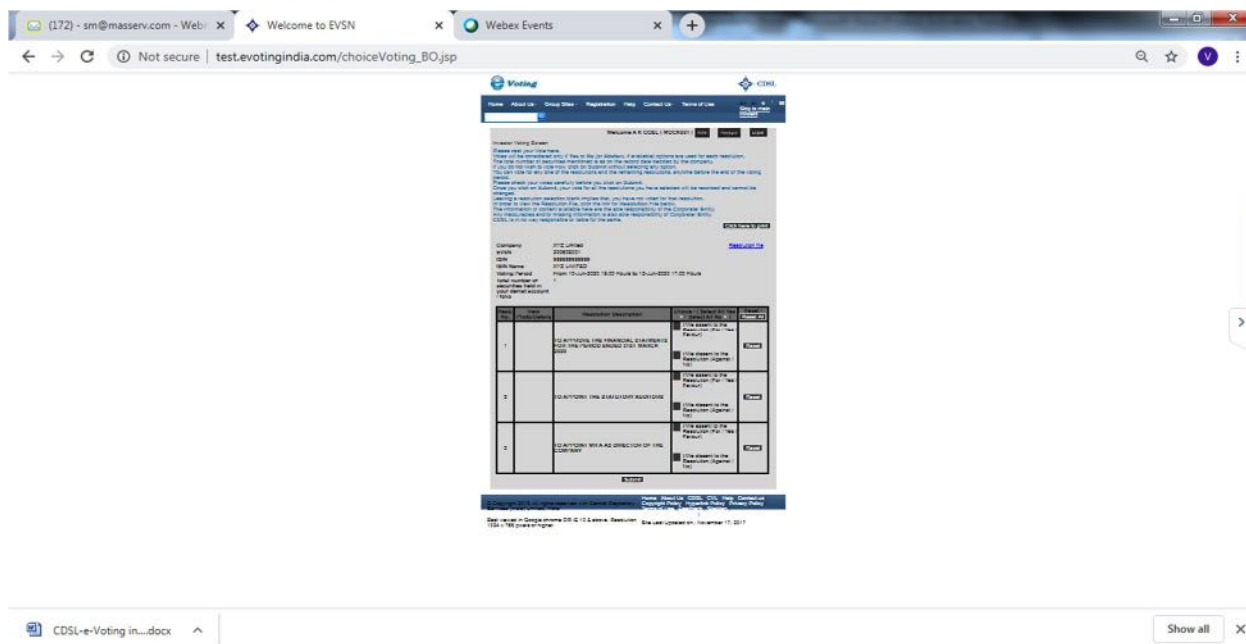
(172) - sm@masserv.com - Web ×
Welcome to EVSN ×
Webex Events ×
+

Not secure | test.evotingindia.com/choiceVoting_BO.jsp

Voting
CDSL

Home About Us Group Sites Registration Help Contact Us Terms of Use

Welcome A R CDSL ( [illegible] )

Investor Voting Screen

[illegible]

Click here to print

Company XYZ Limited
EVSN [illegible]
ISIN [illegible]
ISIN Name XYZ LIMITED
Voting Period From 10-Jun-2020 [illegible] to 10-Jun-2020 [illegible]
Total number of securities held in your demat account / folio 1

Resolution file

| Resl. No. | View Photo/Details | Resolution Description | Choice | Reset All |
|---|---|---|---|---|
| 1 | | TO APPROVE THE FINANCIAL STATEMENTS FOR THE PERIOD ENDED 31ST MARCH 2020 | I/We assent to the Resolution (For / Yes Favour) I/We dissent to the Resolution (Against / No) | Reset |
| 2 | | TO APPOINT THE STATUTORY AUDITORS | I/We assent to the Resolution (For / Yes Favour) I/We dissent to the Resolution (Against / No) | Reset |
| 3 | | TO APPOINT MR A AS DIRECTOR OF THE COMPANY | I/We assent to the Resolution (For / Yes Favour) I/We dissent to the Resolution (Against / No) | Reset |

Submit

© Copyright 2018. All rights reserved with Central Depository Services (India) Limited, India
Home About Us CDSL CVL Help Contact us Copyright Policy Hyperlink Policy Privacy Policy

Best viewed in Google chrome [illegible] & above. Resolution 1024 x 768 pixels or higher
Site Last Updated on : November 17, 2017

CDSL-e-Voting in....docx
Show all